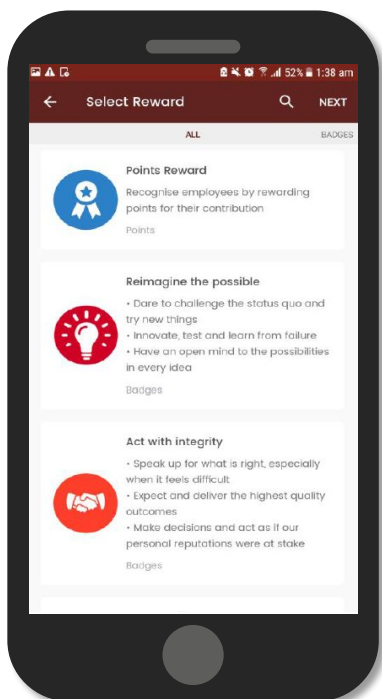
52% 1:38 am

Select Reward NEXT

ALL BADGES

Points Reward

Recognise employees by rewarding points for their contribution

Points

Reimagine the possible

• Dare to challenge the status quo and try new things
• Innovate, test and learn from failure
• Have an open mind to the possibilities in every idea

Badges

Act with integrity

• Speak up for what is right, especially when it feels difficult
• Expect and deliver the highest quality outcomes
• Make decisions and act as if our personal reputations were at stake

Badges